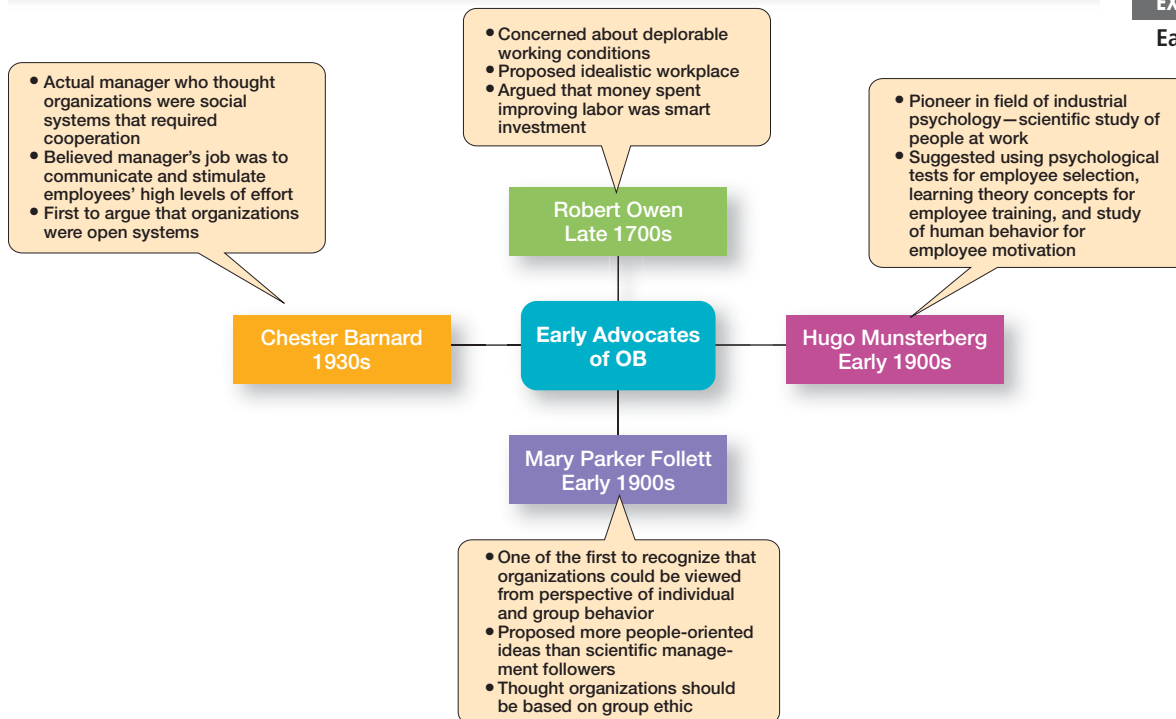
Ex
Ea

• Concerned about deplorable working conditions
• Proposed idealistic workplace
• Argued that money spent improving labor was smart investment

• Actual manager who thought organizations were social systems that required cooperation
• Believed manager's job was to communicate and stimulate employees' high levels of effort
• First to argue that organizations were open systems

• Pioneer in field of industrial psychology—scientific study of people at work
• Suggested using psychological tests for employee selection, learning theory concepts for employee training, and study of human behavior for employee motivation

Robert Owen
Late 1700s

Chester Barnard
1930s

Early Advocates of OB

Hugo Munsterberg
Early 1900s

Mary Parker Follett
Early 1900s

• One of the first to recognize that organizations could be viewed from perspective of individual and group behavior
• Proposed more people-oriented ideas than scientific management followers
• Thought organizations should be based on group ethic